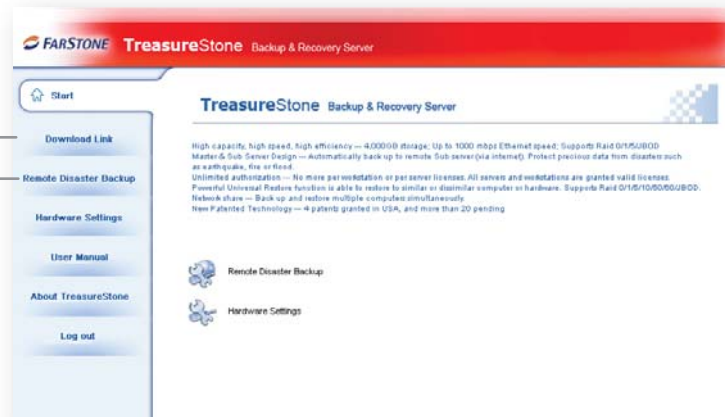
FARSTONE TreasureStone Backup & Recovery Server

Start

Download Link

Remote Disaster Backup

Hardware Settings

User Manual

About TreasureStone

Log out

TreasureStone Backup & Recovery Server

High capacity, high speed, high efficiency — 4,000GB storage; Up to 1000 mbps Ethernet speed; Supports Raid 0/1/5/JBOD
Master & Sub Server Design — Automatically back up to remote Sub server(via internet). Protect precious data from disasters such as earthquake, fire or flood.
Unlimited authorization — No more per workstation or per server licenses. All servers and workstations are granted valid licenses.
Powerful Universal Restore function is able to restore to similar or dissimilar computer or hardware. Supports Raid 0/1/5/10/50/60/JBOD.
Network share — Back up and restore multiple computers simultaneously.
New Patented Technology — 4 patents granted in USA, and more than 20 pending

Remote Disaster Backup

Hardware Settings